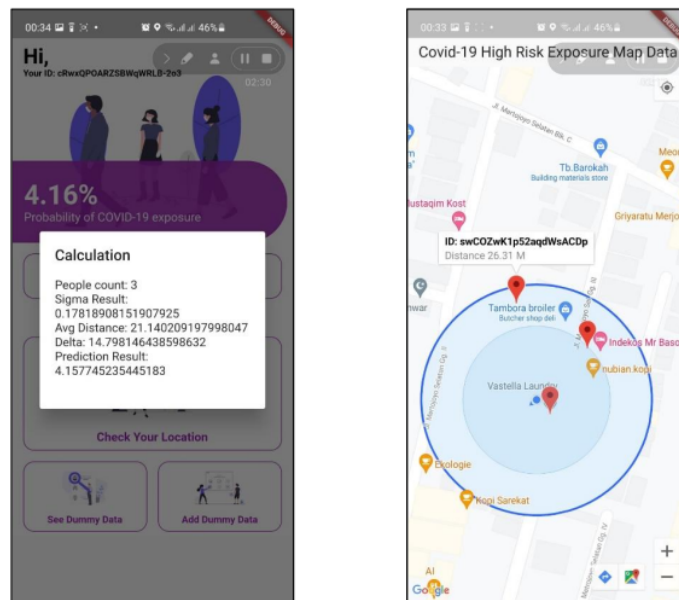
00:34 46%
DEBUG

Hi,
Your ID: cRwxQPOARZSBWqWRLB-2e3

02:30

4.16%
Probability of COVID-19 exposure

Calculation

People count: 3
Sigma Result: 0.17818908151907925
Avg Distance: 21.140209197998047
Delta: 14.798146438598632
Prediction Result: 4.157745235445183

Check Your Location

See Dummy Data

Add Dummy Data

00:33 46%
DEBUG

Covid-19 High Risk Exposure Map Data

Jl. Merapoyo Selatan Blk. C

Tb.Barokah
Building materials store

Meor

Griyaratu Merjo

ustaqim Kost

ID: swCOZwK1p52aqdWsACDp
Distance 26.31 M

nwar

Tambora broiler
Butcher shop deli

Indekos Mr Baso

nubian kopi

Vastella Laundry

Ekologie

Kopi Sarekat

Jl. Merapoyo Selatan Gg. IV

Google